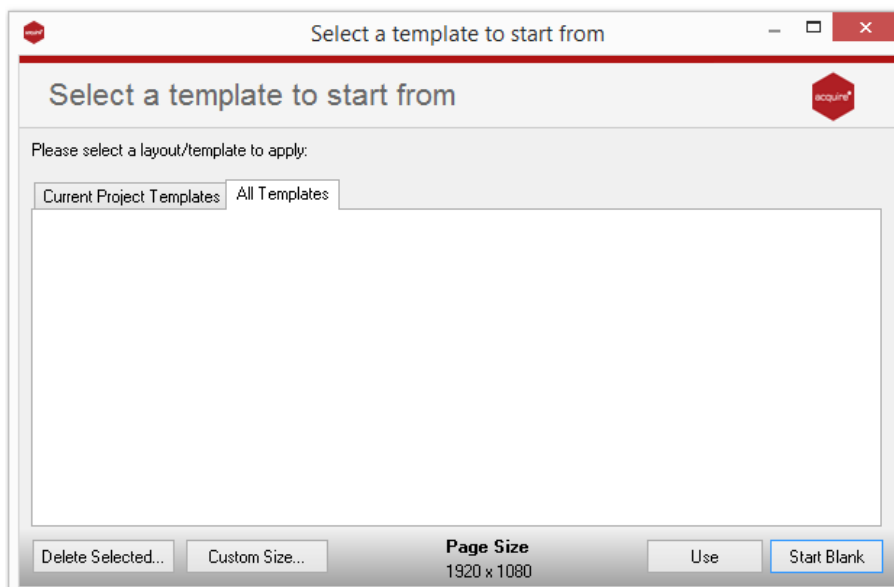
Select a template to start from

Select a template to start from

acquire

Please select a layout/template to apply:

Current Project Templates
All Templates

Delete Selected...
Custom Size...
Page Size
1920 x 1080
Use
Start Blank